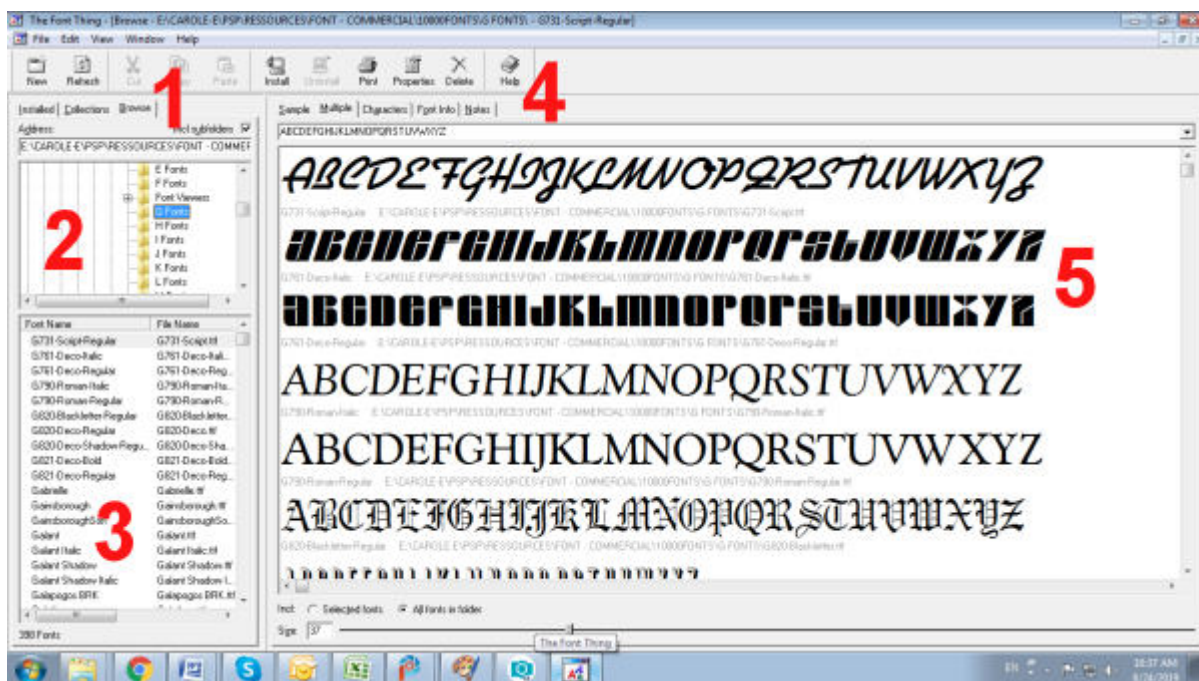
The Font Thing - [Browse - E:\CAROLE-E\PSP\RESSOURCES\FONT - COMMERCIAL\10000FONTS\G FONTS\ - G731-Script-Regular]

File Edit View Window Help

New Refresh Cut Copy Paste Install Uninstall Print Properties Delete Help

1

4

Installed Collections Browse

Sample Multiple Characters Font Info Notes

Address: Incl subfolders

E:\CAROLE-E\PSP\RESSOURCES\FONT - COMMER

ABCDEFGHIJKLMNOPQRSTUVWXYZ

E Fonts
F Fonts
Font Viewers
G Fonts
H Fonts
I Fonts
J Fonts
K Fonts
L Fonts

2

ABCDEFGHIJKLMNOPQRSTUVWXYZ

G731-Script-Regular E:\CAROLE-E\PSP\RESSOURCES\FONT - COMMERCIAL\10000FONTS\G FONTS\G731-Script.ttf

ABCDEFGHIJKLMNOPQRSTUVWXYZ

G761-Deco-Italic E:\CAROLE-E\PSP\RESSOURCES\FONT - COMMERCIAL\10000FONTS\G FONTS\G761-Deco-Italic.ttf

5

ABCDEFGHIJKLMNOPQRSTUVWXYZ

G761-Deco-Regular E:\CAROLE-E\PSP\RESSOURCES\FONT - COMMERCIAL\10000FONTS\G FONTS\G761-Deco-Regular.ttf

ABCDEFGHIJKLMNOPQRSTUVWXYZ

G790-Roman-Italic E:\CAROLE-E\PSP\RESSOURCES\FONT - COMMERCIAL\10000FONTS\G FONTS\G790-Roman-Italic.ttf

ABCDEFGHIJKLMNOPQRSTUVWXYZ

G790-Roman-Regular E:\CAROLE-E\PSP\RESSOURCES\FONT - COMMERCIAL\10000FONTS\G FONTS\G790-Roman-Regular.ttf

ABCDEFGHIJKLMNOPQRSTUVWXYZ

G820-Blackletter-Regular E:\CAROLE-E\PSP\RESSOURCES\FONT - COMMERCIAL\10000FONTS\G FONTS\G820-Blackletter.ttf

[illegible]

| Font Name | File Name |
|---|---|
| G731-Script-Regular | G731-Script.ttf |
| G761-Deco-Italic | G761-Deco-Itali... |
| G761-Deco-Regular | G761-Deco-Reg... |
| G790-Roman-Italic | G790-Roman-Ita... |
| G790-Roman-Regular | G790-Roman-R... |
| G820-Blackletter-Regular | G820-Blackletter... |
| G820-Deco-Regular | G820-Deco.ttf |
| G820-Deco-Shadow-Regu... | G820-Deco-Sha... |
| G821-Deco-Bold | G821-Deco-Bold... |
| G821-Deco-Regular | G821-Deco-Reg... |
| Gabrielle | Gabrielle.ttf |
| Gainsborough | Gainsborough.ttf |
| GainsboroughSo... | GainsboroughSo... |
| Galant | Galant.ttf |
| Galant Italic | Galant Italic.ttf |
| Galant Shadow | Galant Shadow.ttf |
| Galant Shadow Italic | Galant Shadow I... |
| Galapagos BRK | Galapagos BRK.ttf |

3

Incl: Selected fonts All fonts in folder

Size: 37

The Font Thing

390 Fonts

EN 10:37 AM 8/24/2018